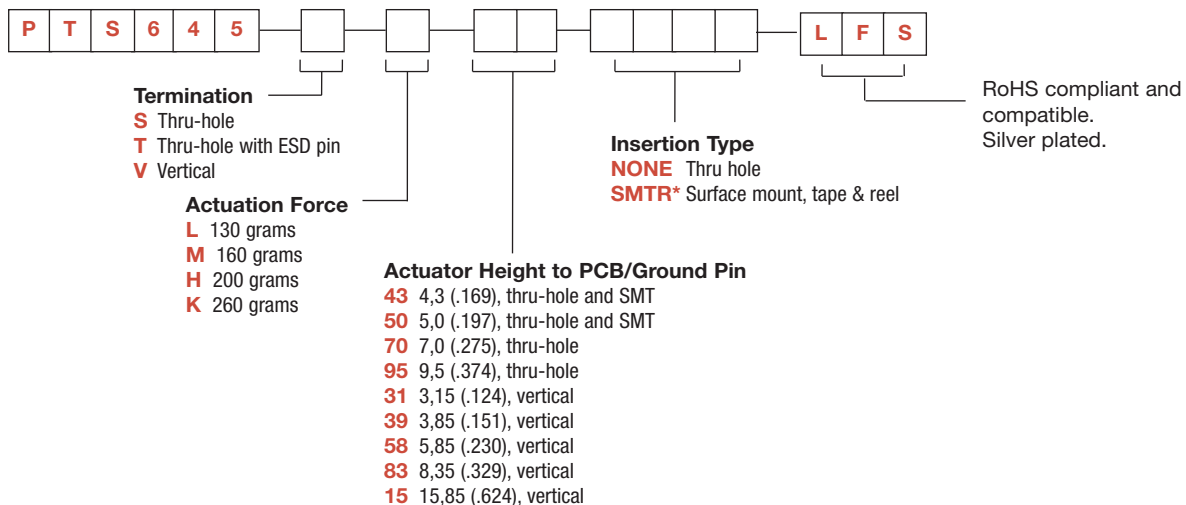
P T S 6 4 5 L F S

Termination
S Thru-hole
T Thru-hole with ESD pin
V Vertical

Actuation Force
L 130 grams
M 160 grams
H 200 grams
K 260 grams

Actuator Height to PCB/Ground Pin
43 4,3 (.169), thru-hole and SMT
50 5,0 (.197), thru-hole and SMT
70 7,0 (.275), thru-hole
95 9,5 (.374), thru-hole
31 3,15 (.124), vertical
39 3,85 (.151), vertical
58 5,85 (.230), vertical
83 8,35 (.329), vertical
15 15,85 (.624), vertical

Insertion Type
NONE Thru hole
SMTR* Surface mount, tape & reel

RoHS compliant and compatible.
Silver plated.